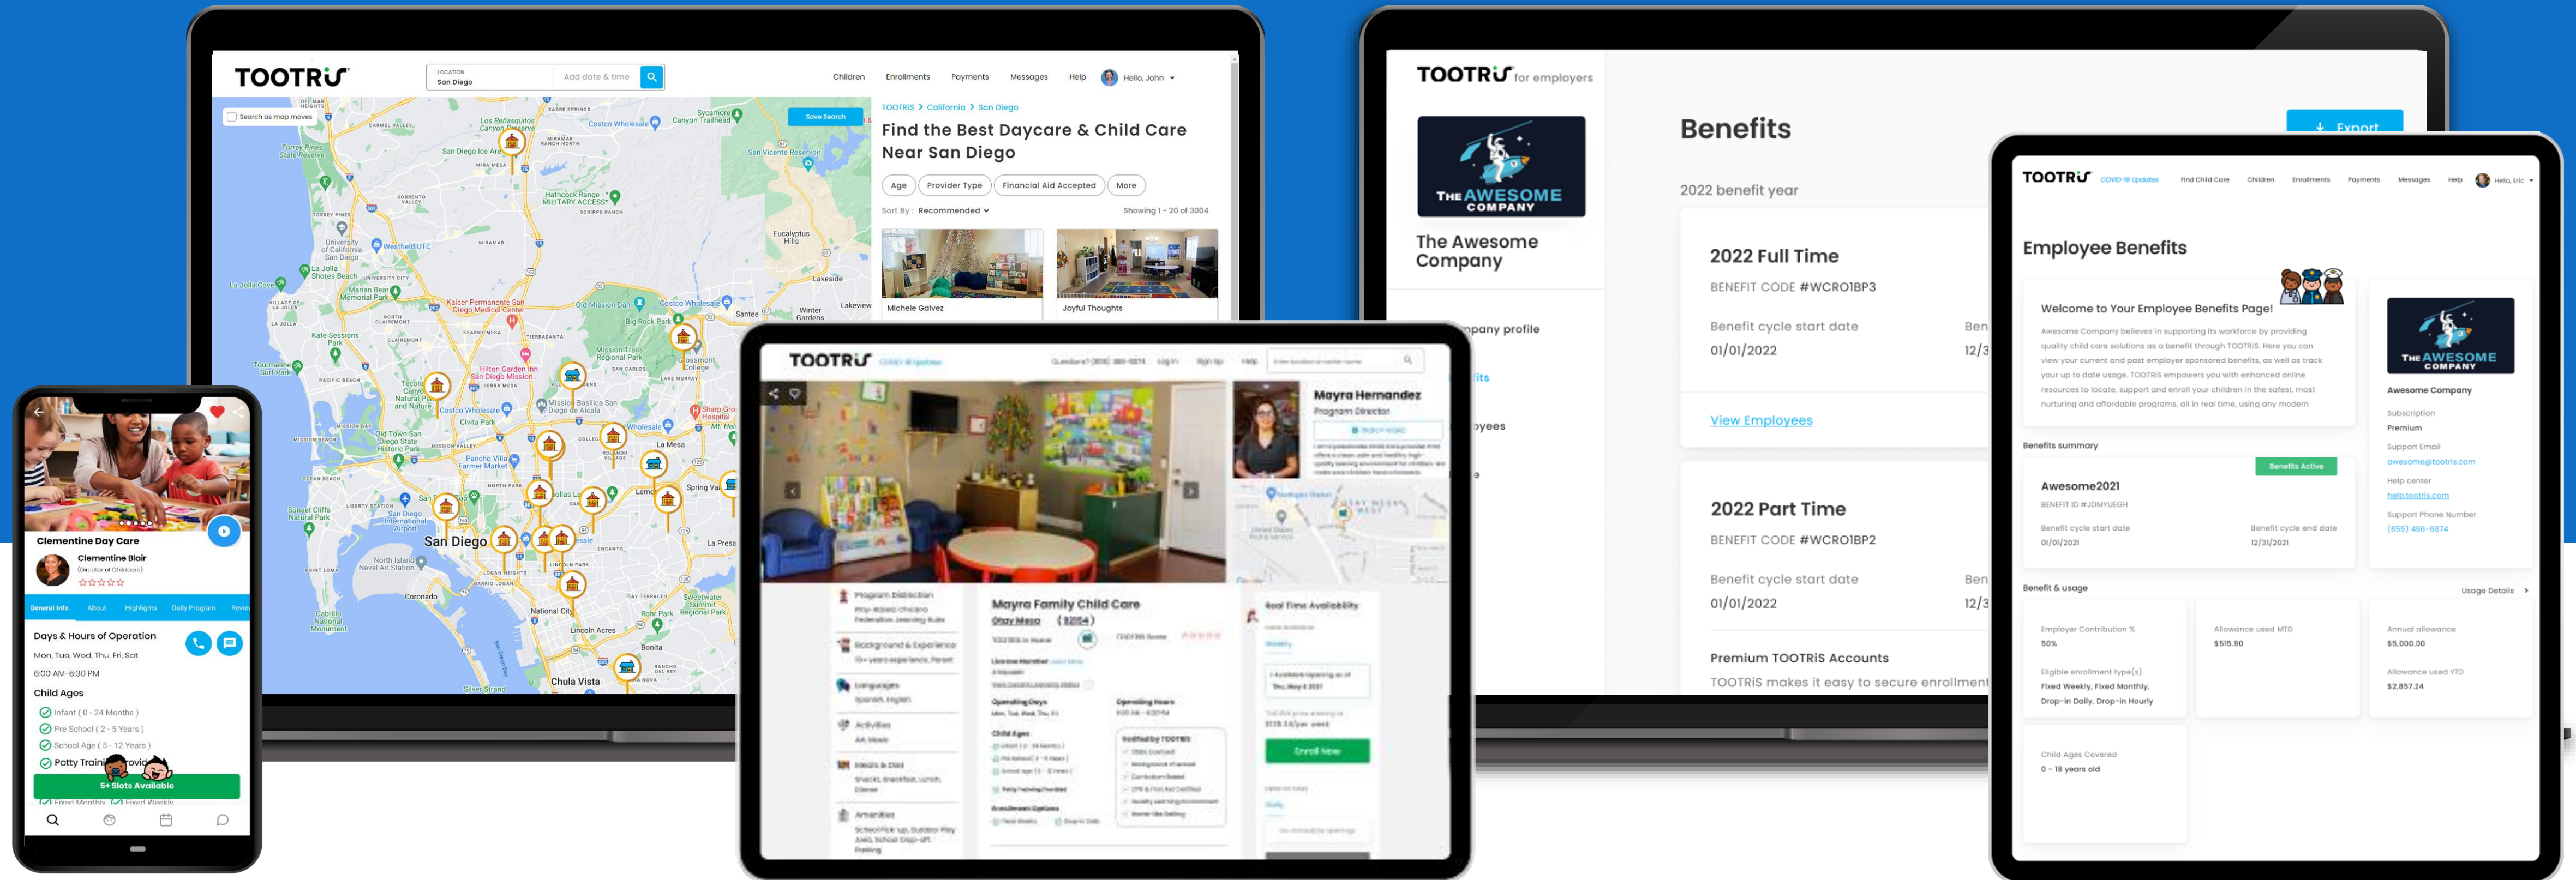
TOOTRiS

LOCATION
San Diego
Add date & time

Children Enrollments Payments Messages Help Hello, John

Search as map moves
Save Search

TOOTRIS > California > San Diego
Find the Best Daycare & Child Care Near San Diego

Age Provider Type Financial Aid Accepted More

Sort By: Recommended
Showing 1 - 20 of 3004

Michele Galvez
Joyful Thoughts

San Diego
Chula Vista

TOOTRiS for employers

THE AWESOME COMPANY
The Awesome Company

Benefits
2022 benefit year

2022 Full Time
BENEFIT CODE #WCROIBP3
Benefit cycle start date
01/01/2022
View Employees

2022 Part Time
BENEFIT CODE #WCROIBP2
Benefit cycle start date
01/01/2022

Premium TOOTRiS Accounts
TOOTRiS makes it easy to secure enrollment

Export

TOOTRiS

Employee Benefits
Welcome to Your Employee Benefits Page!
Awesome Company believes in supporting its workforce by providing quality child care solutions as a benefit through TOOTRIS. Here you can view your current and past employer sponsored benefits, as well as track your up to date usage. TOOTRIS empowers you with enhanced online resources to locate, support and enroll your children in the safest, most nurturing and affordable programs, all in real time, using any modern

Benefits summary
Benefits Active
Awesome2021
BENEFIT ID #JDMYUEGH
Benefit cycle start date 01/01/2021
Benefit cycle end date 12/31/2021

Benefit & usage
Usage Details
Employer Contribution % 50%
Allowance used MTD $515.90
Annual allowance $5,000.00
Eligible enrollment type(s) Fixed Weekly, Fixed Monthly, Drop-in Daily, Drop-in Hourly
Allowance used YTD $2,857.24
Child Ages Covered 0 - 18 years old

THE AWESOME COMPANY
Awesome Company
Subscription Premium
Support Email awesome@tootris.com
Help center help.tootris.com
Support Phone Number (855) 496-6874

TOOTRiS
Mayra Hernandez
Program Director
Mayra Family Child Care
Enroll Now

Clementine Day Care
Clementine Blair
(Director of Childcare)
General Info About Highlights Daily Program
Days & Hours of Operation
Mon, Tue, Wed, Thu, Fri, Sat
8:00 AM-6:30 PM
Child Ages
Infant ( 0 - 24 Months )
Pre School ( 2 - 5 Years )
School Age ( 5 - 12 Years )
Potty Traini
5+ Slots Available
Fixed Monthly Fixed Weekly